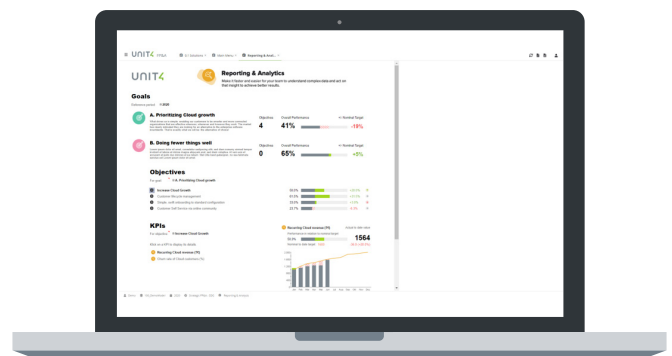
UNIT4

Reporting & Analytics

Make it faster and easier for your team to understand complex data and act on that insight to achieve better results.

Goals

A. Prioritizing Cloud growth

Objectives 4

Overall Performance 41%

-19%

B. Doing fewer things well

Objectives 0

Overall Performance 65%

+3%

Objectives

Increase Cloud Growth

KPIs

Recurring Cloud revenue (%)

1564